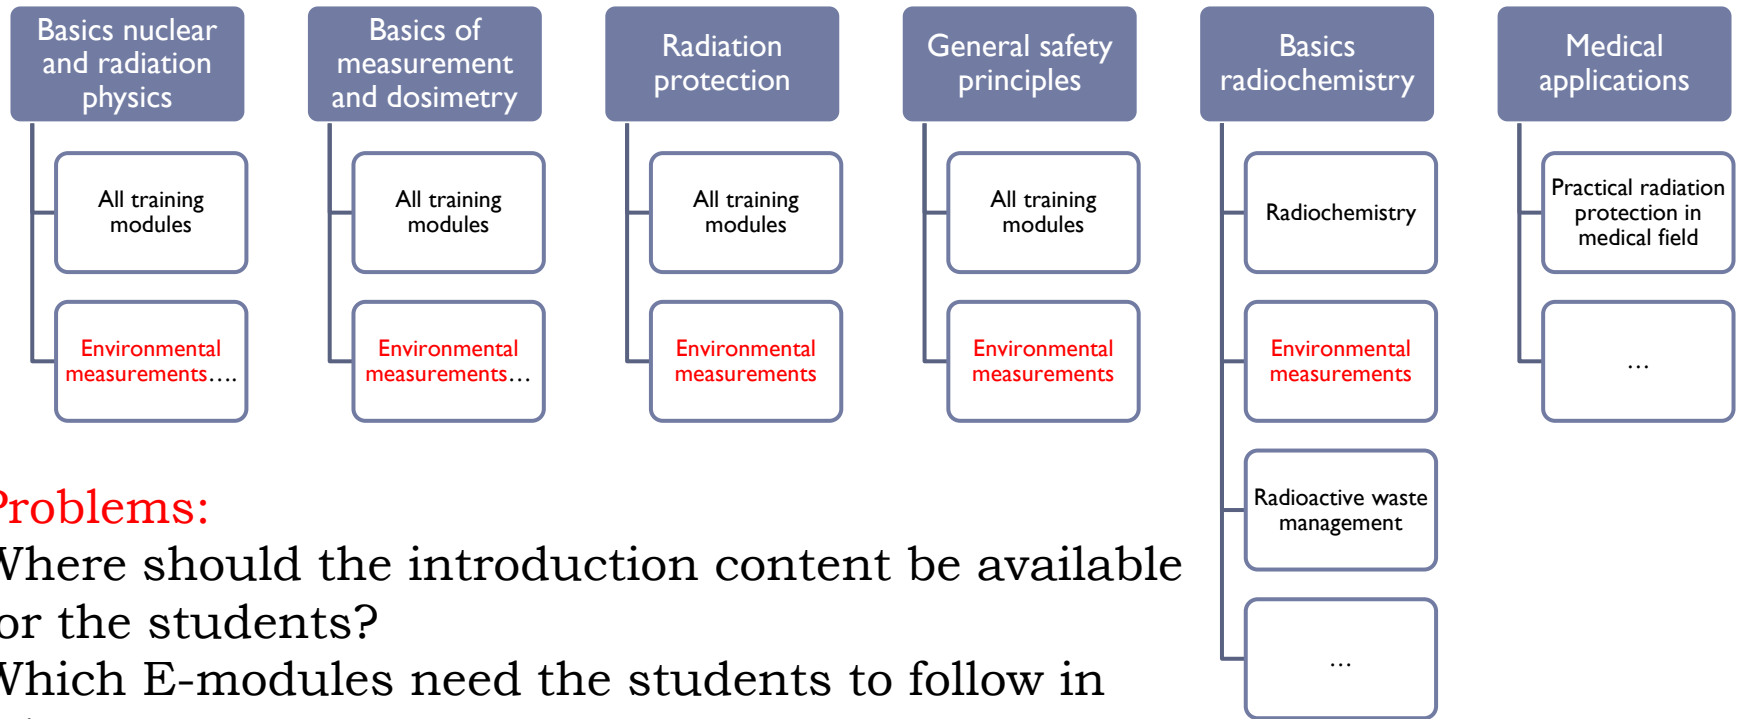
Basics nuclear and radiation physics

All training modules

Environmental measurements….

Basics of measurement and dosimetry

All training modules

Environmental measurements…

Radiation protection

All training modules

Environmental measurements

General safety principles

All training modules

Environmental measurements

Basics radiochemistry

Radiochemistry

Environmental measurements

Radioactive waste management

…

Medical applications

Practical radiation protection in medical field

…

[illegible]roblems:
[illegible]here should the introduction content be available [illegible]or the students?
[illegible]hich E-modules need the students to follow in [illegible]